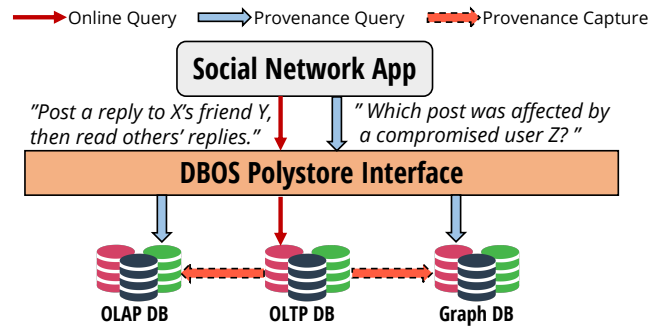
Online Query Provenance Query Provenance Capture

Social Network App

"Post a reply to X's friend Y, then read others' replies."

" Which post was affected by a compromised user Z? "

DBOS Polystore Interface

OLAP DB

OLTP DB

Graph DB